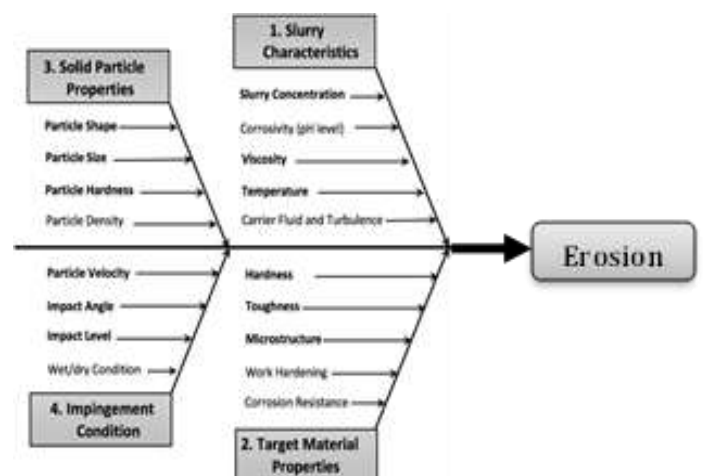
3. Solid Particle Properties

Particle Shape
Particle Size
Particle Hardness
Particle Density

1. Slurry Characteristics

Slurry Concentration
Corrosivity (pH level)
Viscosity
Temperature
Carrier Fluid and Turbulence

Erosion

Particle Velocity
Impact Angle
Impact Level
Wet/dry Condition

4. Impingement Condition

Hardness
Toughness
Microstructure
Work Hardening
Corrosion Resistance

2. Target Material Properties